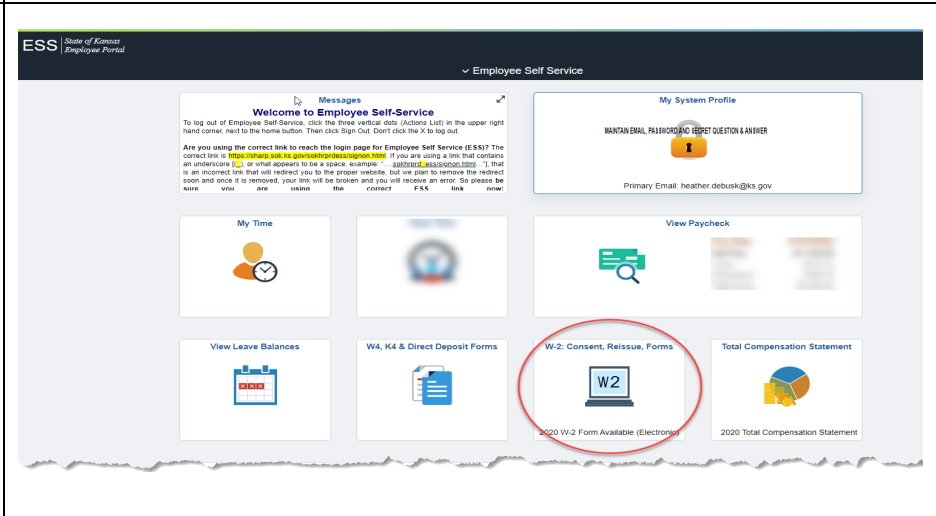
ESS State of Kansas Employee Portal

Employee Self Service

Messages

Welcome to Employee Self-Service

To log out of Employee Self-Service, click the three vertical dots (Actions List) in the upper right hand corner, next to the home button. Then click Sign Out. Don't click the X to log out.

Are you using the correct link to reach the login page for Employee Self Service (ESS)? The correct link is https://sharp.sok.ks.gov/sokhrprdess/signon.html. If you are using a link that contains an underscore ( _ ), or what appears to be a space, example: "...sokhrprd_ess/signon.html...", that is an incorrect link that will redirect you to the proper website, but we plan to remove the redirect soon and once it is removed, your link will be broken and you will receive an error. So please be sure you are using the correct ESS link now:

My System Profile

MAINTAIN EMAIL, PASSWORD AND SECRET QUESTION & ANSWER

Primary Email: heather.debusk@ks.gov

My Time

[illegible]

View Paycheck

View Leave Balances

W4, K4 & Direct Deposit Forms

W-2: Consent, Reissue, Forms

W2

2020 W-2 Form Available (Electronic)

Total Compensation Statement

2020 Total Compensation Statement